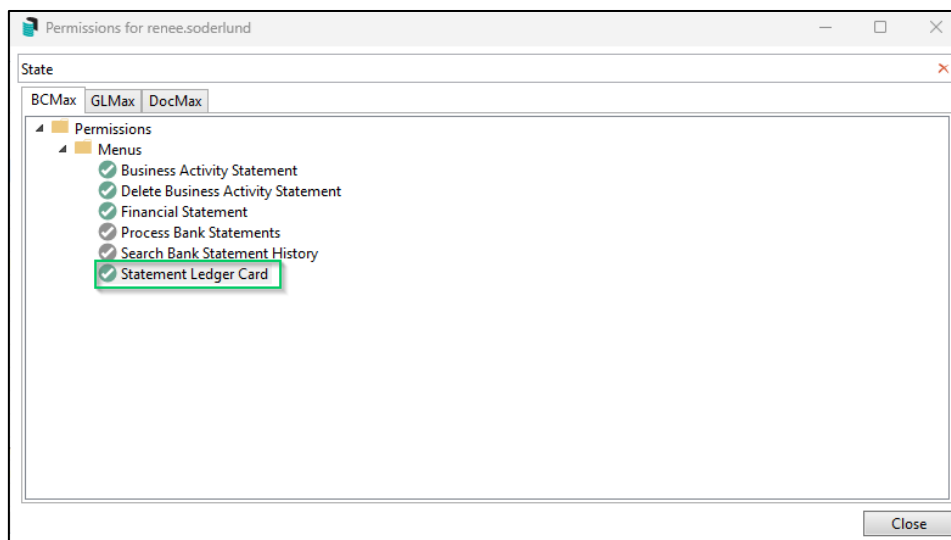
Permissions for renee.soderlund

State

BCMax GLMax DocMax

Permissions
Menus
Business Activity Statement
Delete Business Activity Statement
Financial Statement
Process Bank Statements
Search Bank Statement History
Statement Ledger Card

Close